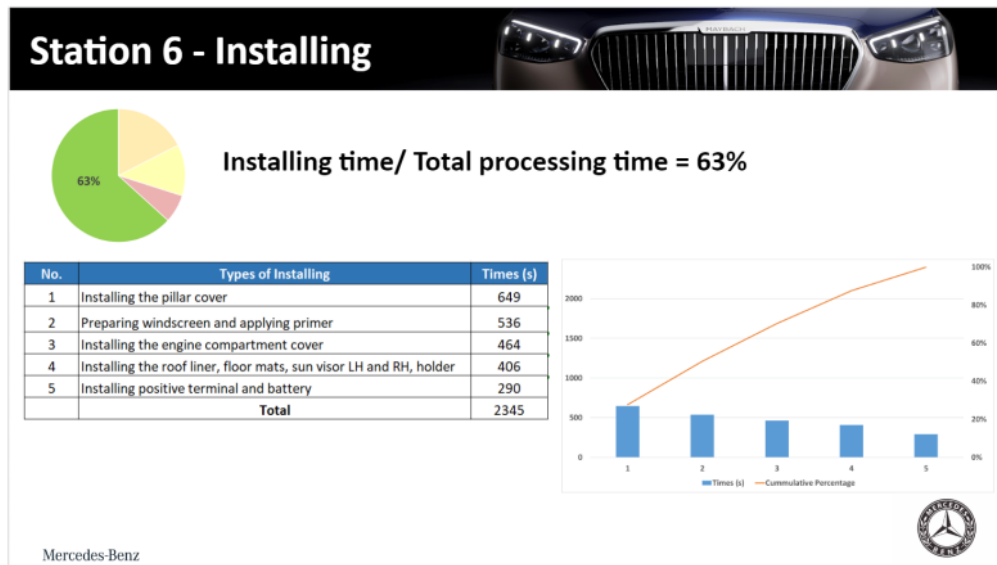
Station 6 - Installing

MAYBACH

63%

Installing time/ Total processing time = 63%

| No. | Types of Installing | Times (s) |
|---|---|---|
| 1 | Installing the pillar cover | 649 |
| 2 | Preparing windscreen and applying primer | 536 |
| 3 | Installing the engine compartment cover | 464 |
| 4 | Installing the roof liner, floor mats, sun visor LH and RH, holder | 406 |
| 5 | Installing positive terminal and battery | 290 |
| | Total | 2345 |

2000
1500
1000
500
0
100%
80%
60%
40%
20%
0%
1 2 3 4 5
Times (s) Cummulative Percentage

MERCEDES BENZ

Mercedes-Benz